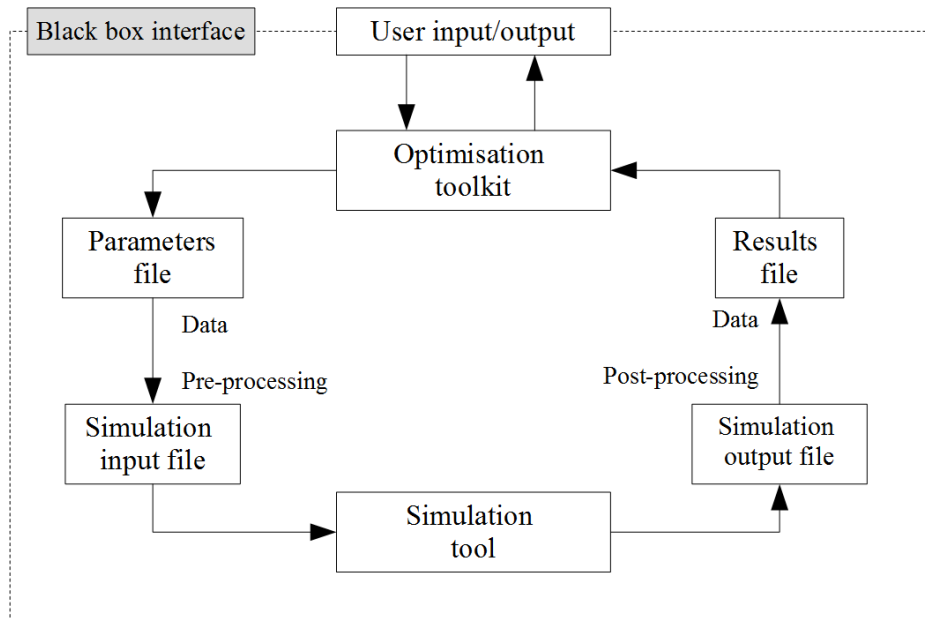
Black box interface

User input/output

Optimisation toolkit

Parameters file

Data

Pre-processing

Simulation input file

Simulation tool

Simulation output file

Post-processing

Data

Results file